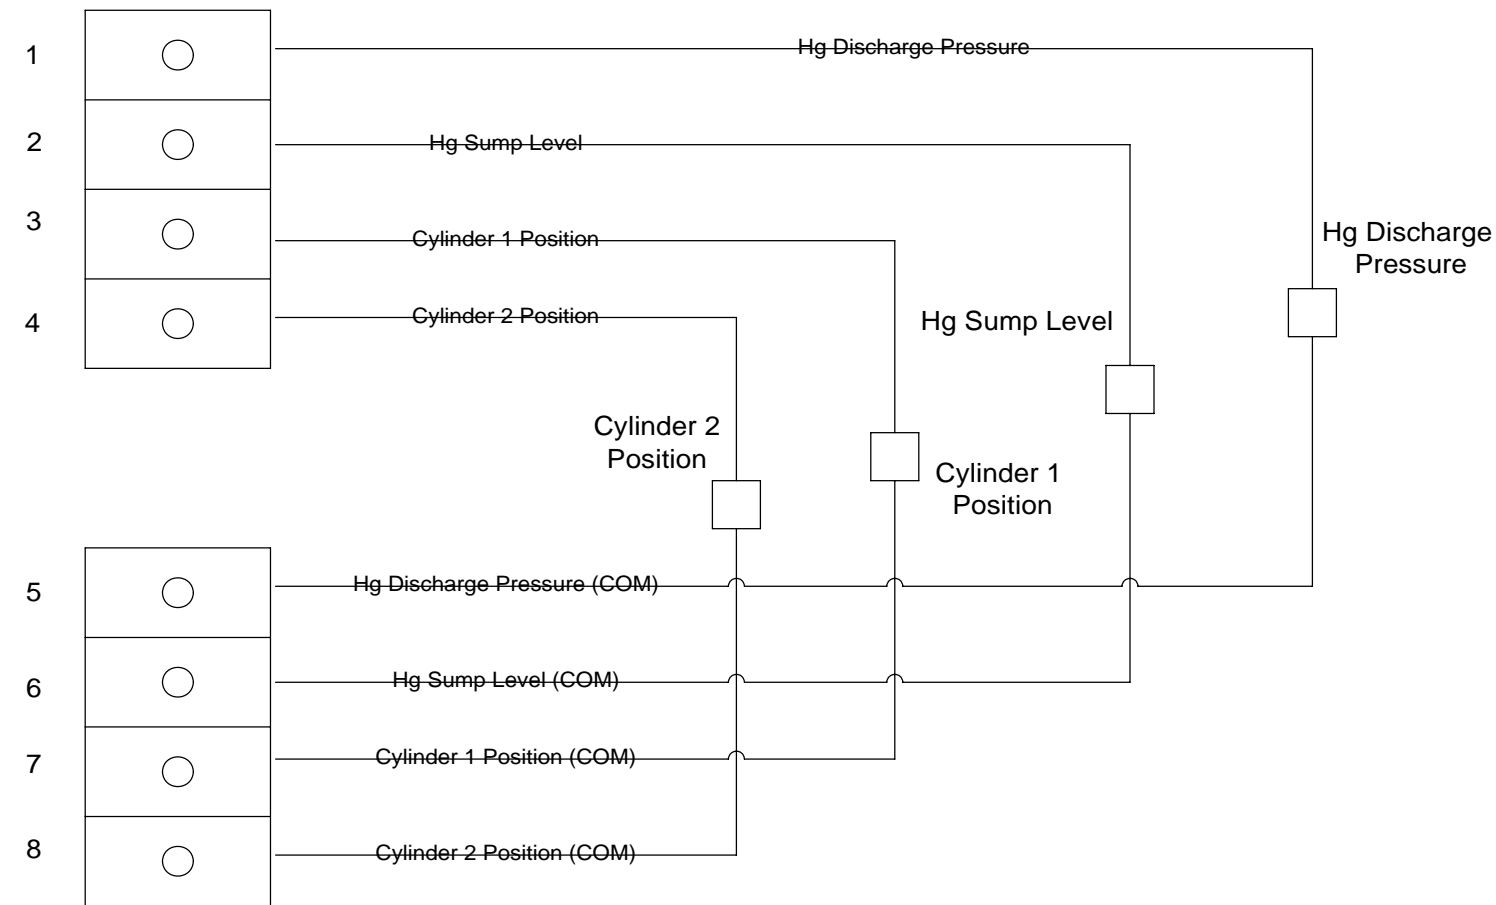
1
Hg Discharge Pressure

2
Hg Sump Level

3
Cylinder 1 Position

4
Cylinder 2 Position

Hg Discharge Pressure

Hg Sump Level

Cylinder 2 Position

Cylinder 1 Position

5
Hg Discharge Pressure (COM)

6
Hg Sump Level (COM)

7
Cylinder 1 Position (COM)

8
Cylinder 2 Position (COM)